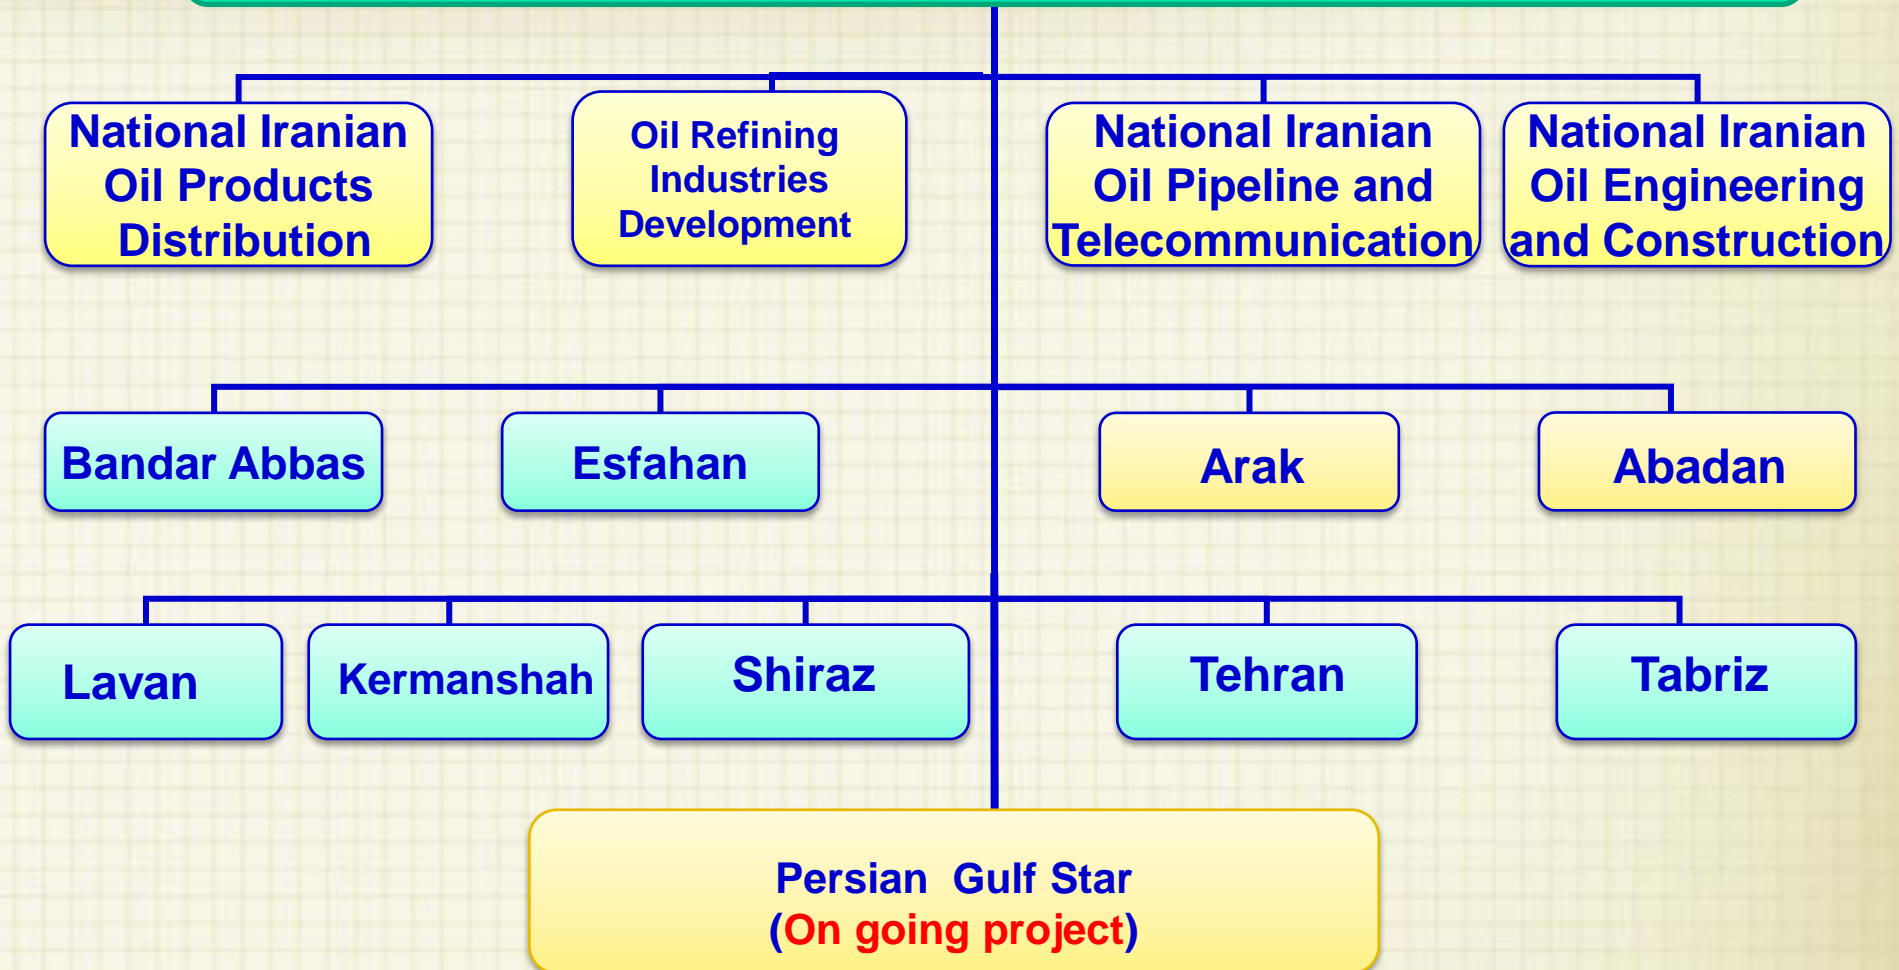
National Iranian Oil Products Distribution

Oil Refining Industries Development

National Iranian Oil Pipeline and Telecommunication

National Iranian Oil Engineering and Construction

Bandar Abbas

Esfahan

Arak

Abadan

Lavan

Kermanshah

Shiraz

Tehran

Tabriz

Persian Gulf Star
(On going project)